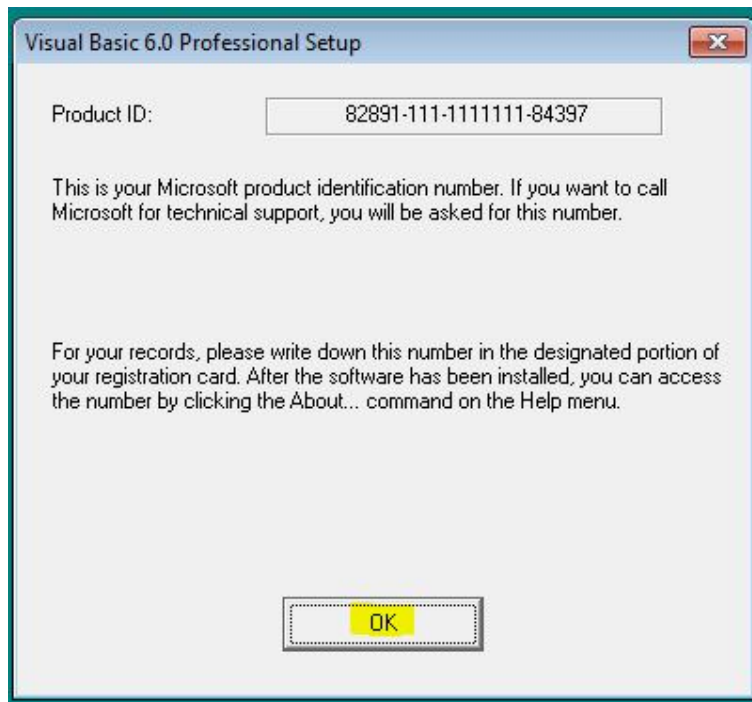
Visual Basic 6.0 Professional Setup

Product ID: 82891-111-1111111-84397

This is your Microsoft product identification number. If you want to call Microsoft for technical support, you will be asked for this number.

For your records, please write down this number in the designated portion of your registration card. After the software has been installed, you can access the number by clicking the About... command on the Help menu.

OK